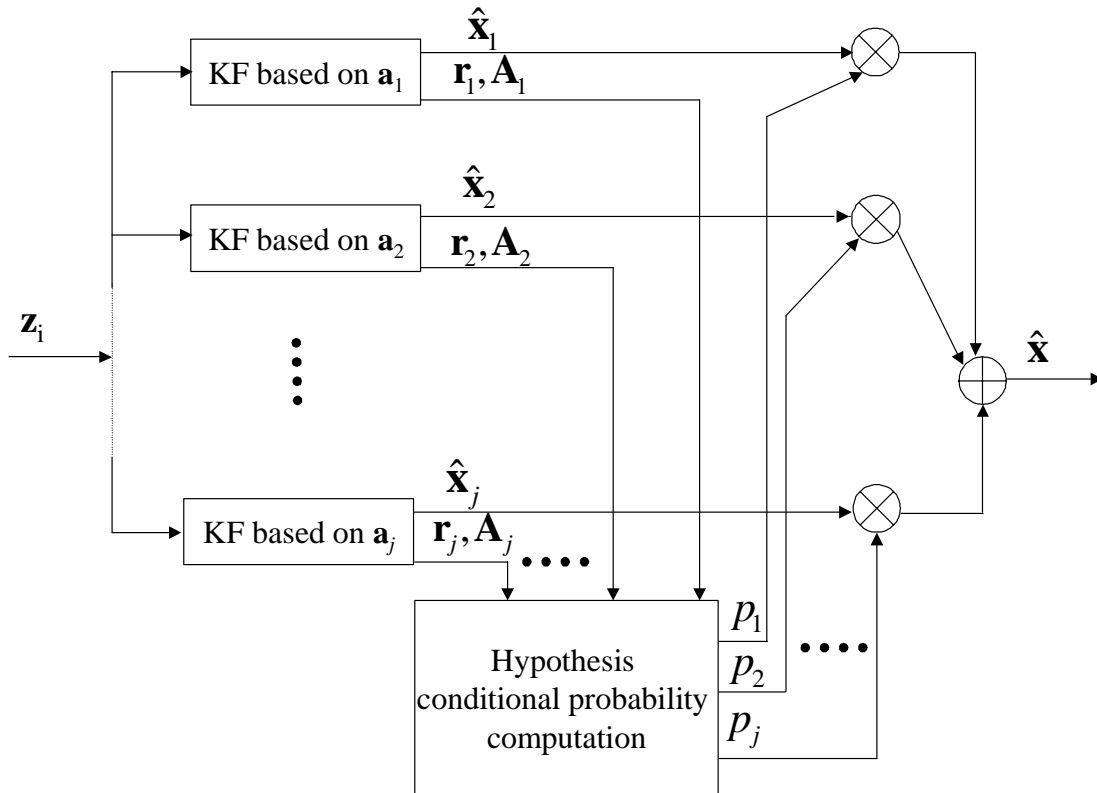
$\hat{\mathbf{x}}_1$

KF based on $\mathbf{a}_1$

$\mathbf{r}_1, \mathbf{A}_1$

$\hat{\mathbf{x}}_2$

KF based on $\mathbf{a}_2$

$\mathbf{r}_2, \mathbf{A}_2$

$\mathbf{z}_i$

$\hat{\mathbf{x}}$

$\hat{\mathbf{x}}_j$

KF based on $\mathbf{a}_j$

$\mathbf{r}_j, \mathbf{A}_j$

Hypothesis conditional probability computation

$p_1$

$p_2$

$p_j$